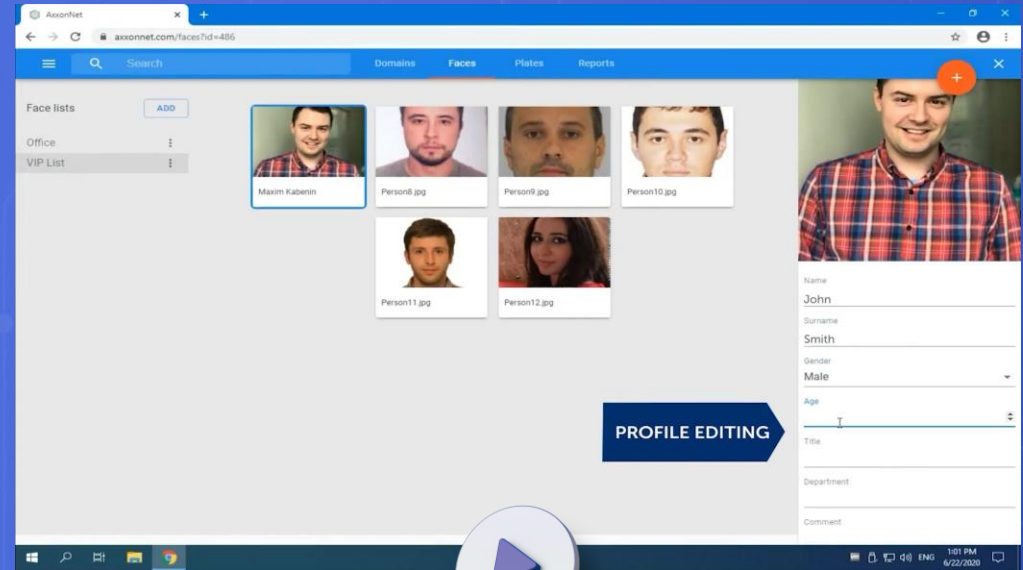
AxxonNet
axxonnet.com/faces?id=486
Search
Domains
Faces
Plates
Reports
Face lists
ADD
Office
VIP List
Maxim Kabenin
Person8.jpg
Person9.jpg
Person10.jpg
Person11.jpg
Person12.jpg
Name
John
Surname
Smith
Gender
Male
Age
PROFILE EDITING
Title
Department
Comment
ENG
1:01 PM
6/22/2020